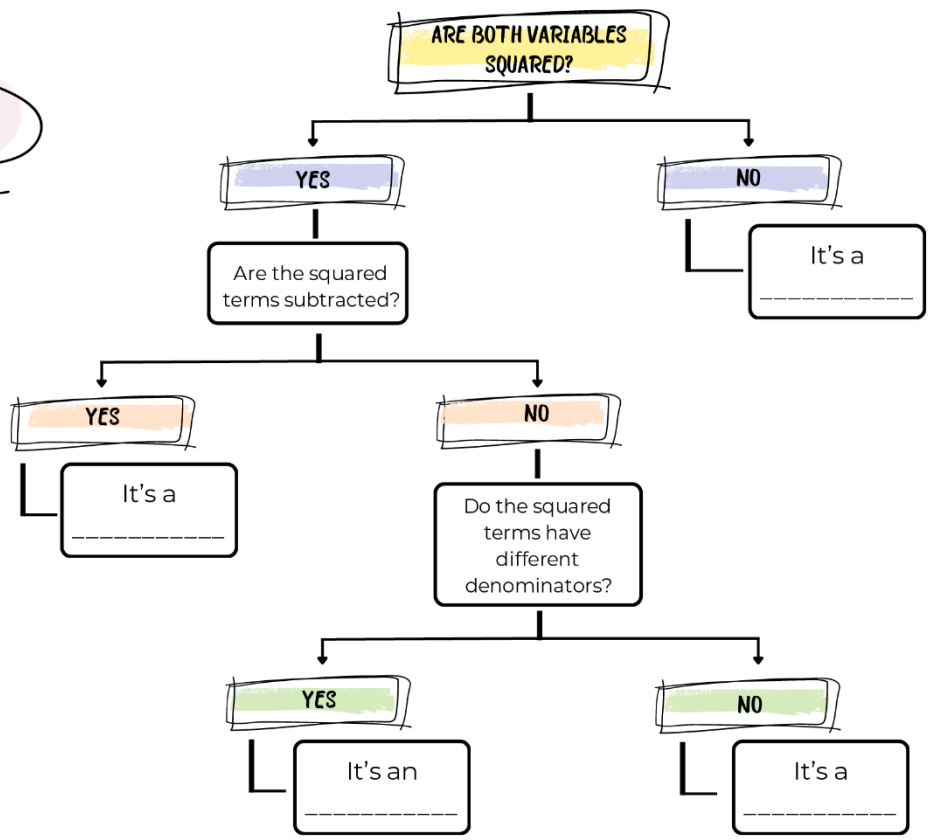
ARE BOTH VARIABLES SQUARED?

YES

Are the squared terms subtracted?

YES

It's a ___________

NO

Do the squared terms have different denominators?

YES

It's an ___________

NO

It's a ___________

NO

It's a ___________